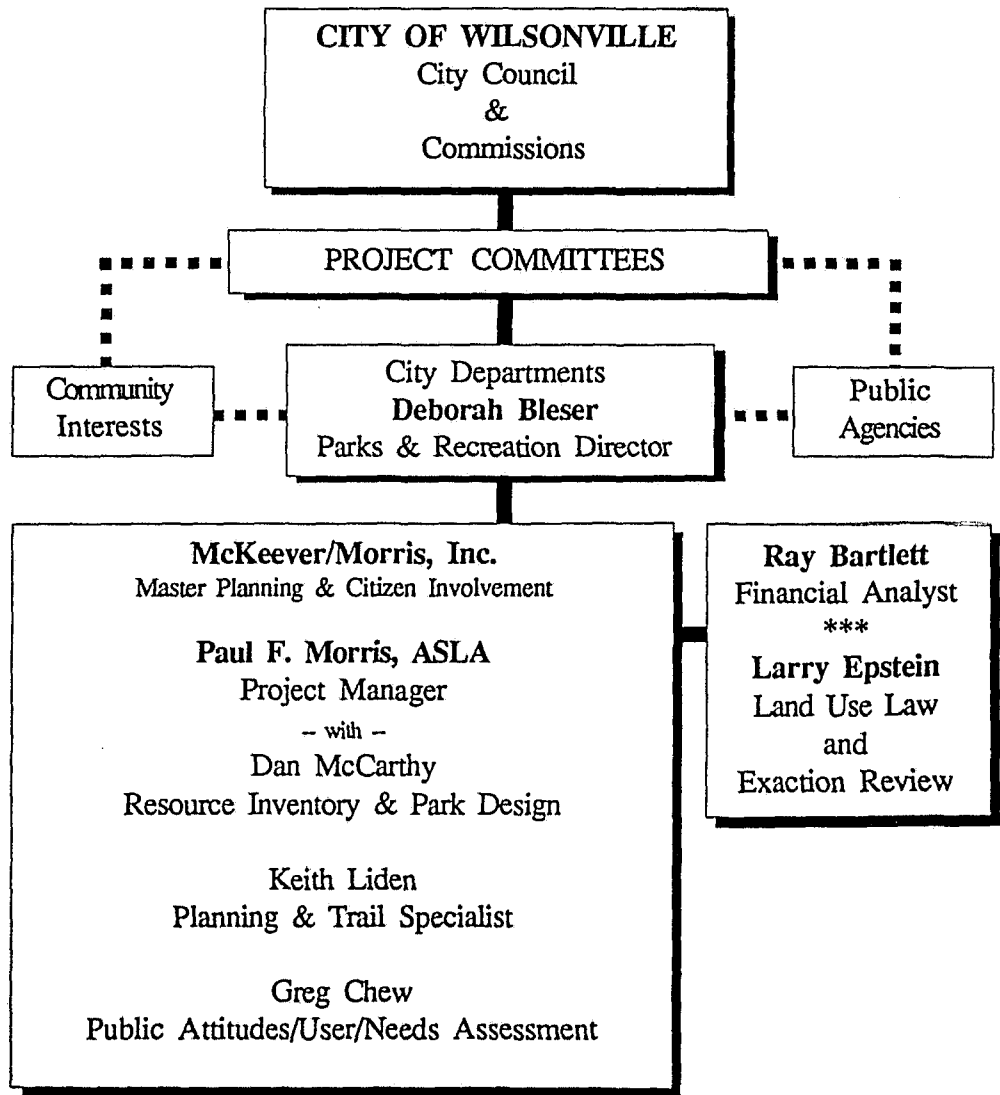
CITY OF WILSONVILLE
City Council
&
Commissions

PROJECT COMMITTEES

Community Interests

City Departments
Deborah Bleser
Parks & Recreation Director

Public Agencies

McKeever/Morris, Inc.
Master Planning & Citizen Involvement

Paul F. Morris, ASLA
Project Manager
-- with --
Dan McCarthy
Resource Inventory & Park Design

Keith Liden
Planning & Trail Specialist

Greg Chew
Public Attitudes/User/Needs Assessment

Ray Bartlett
Financial Analyst
***
Larry Epstein
Land Use Law
and
Exaction Review